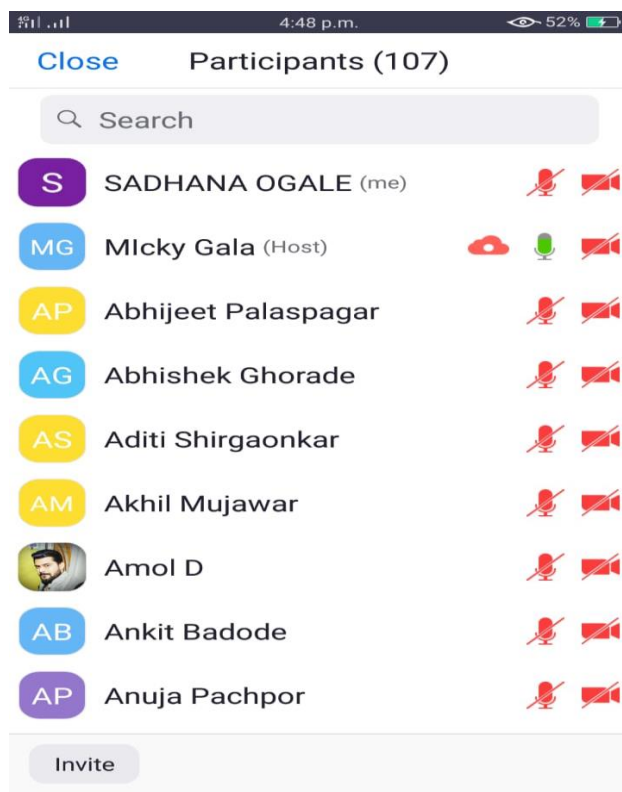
4:48 p.m.
52%

Close Participants (107)

Search

S SADHANA OGALE (me)

MG MIcky Gala (Host)

AP Abhijeet Palaspagar

AG Abhishek Ghorade

AS Aditi Shirgaonkar

AM Akhil Mujawar

Amol D

AB Ankit Badode

AP Anuja Pachpor

Invite